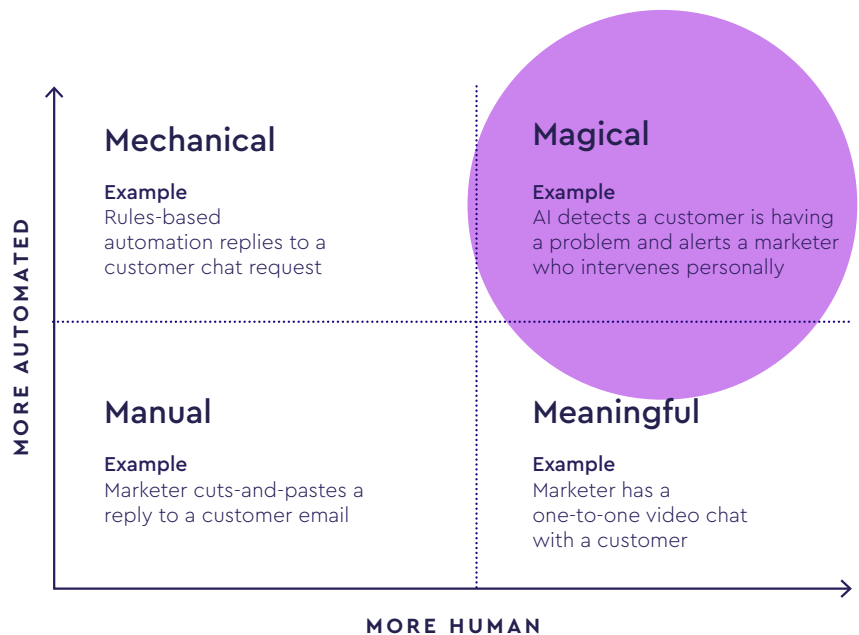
MORE AUTOMATED

Mechanical

Example
Rules-based automation replies to a customer chat request

Magical

Example
AI detects a customer is having a problem and alerts a marketer who intervenes personally

Manual

Example
Marketer cuts-and-pastes a reply to a customer email

Meaningful

Example
Marketer has a one-to-one video chat with a customer

MORE HUMAN